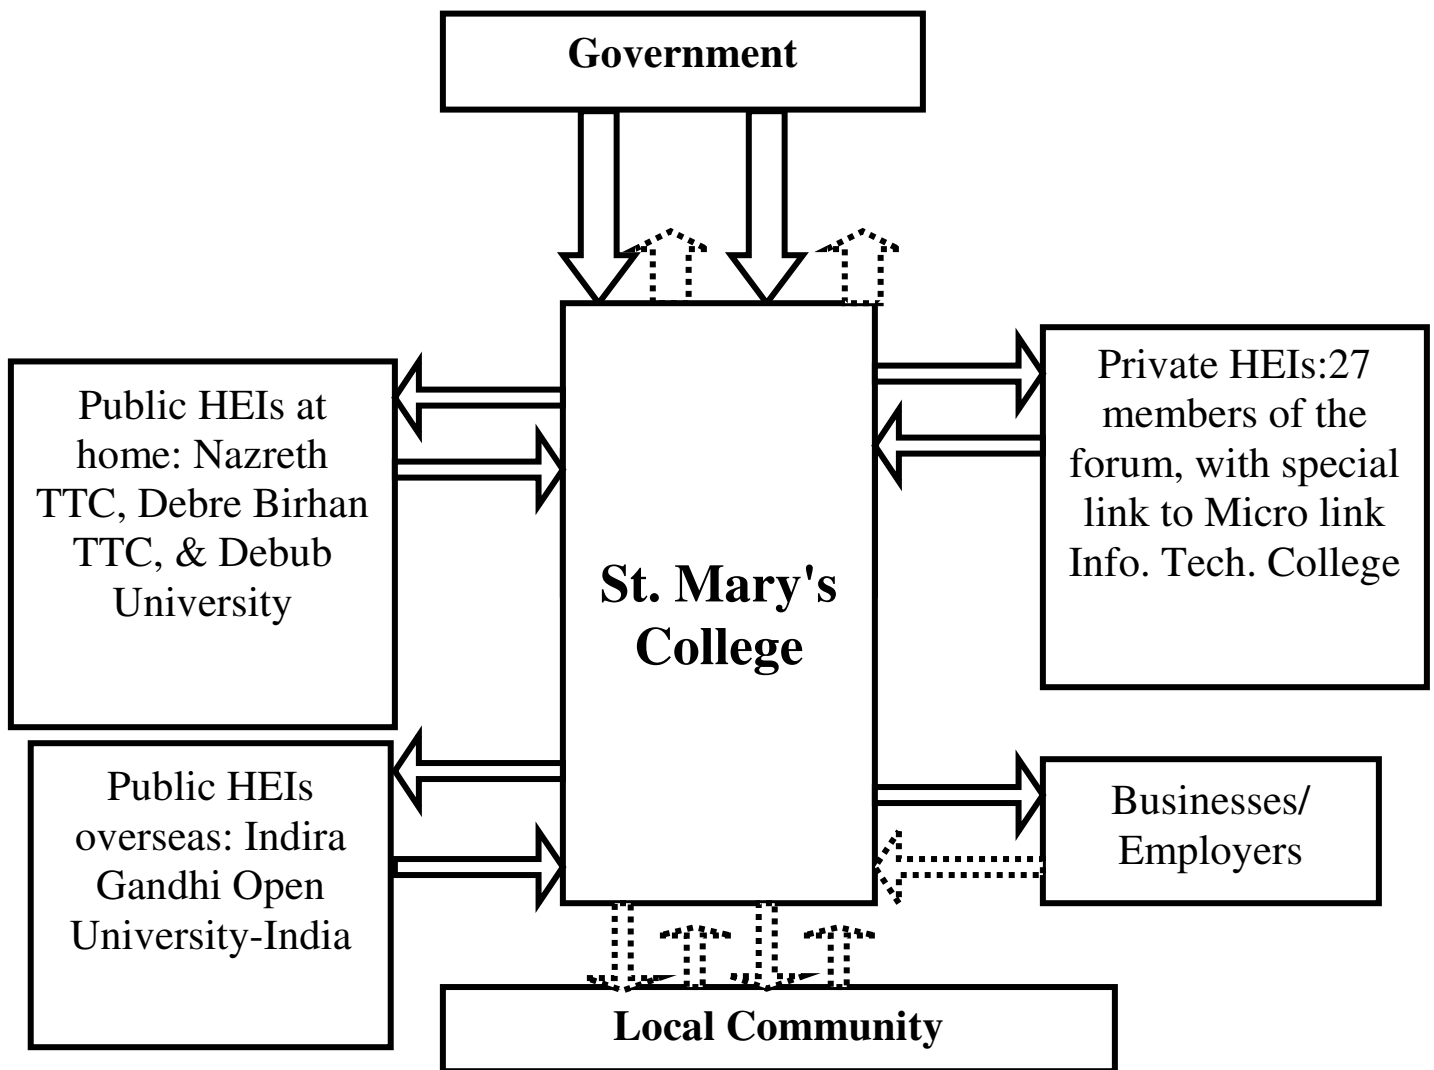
Government

Public HEIs at home: Nazreth TTC, Debre Birhan TTC, & Debub University

St. Mary's College

Private HEIs:27 members of the forum, with special link to Micro link Info. Tech. College

Public HEIs overseas: Indira Gandhi Open University-India

Businesses/ Employers

Local Community